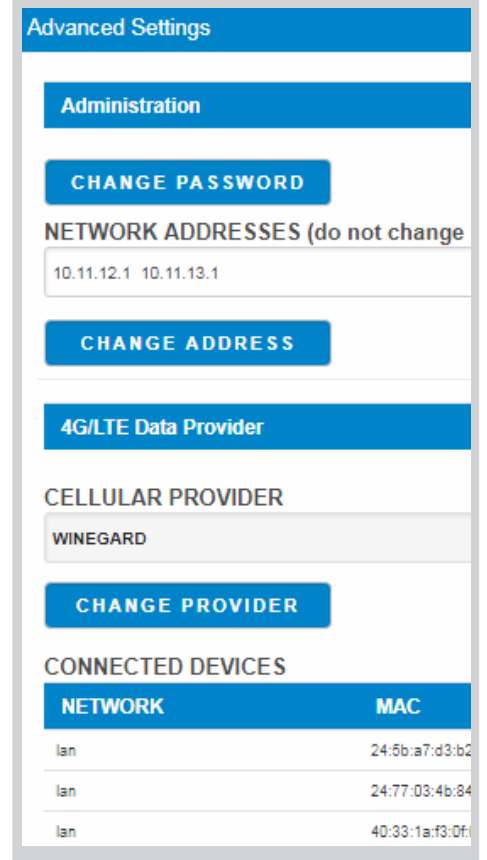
Advanced Settings

Administration

CHANGE PASSWORD

NETWORK ADDRESSES (do not change

10.11.12.1 10.11.13.1

CHANGE ADDRESS

4G/LTE Data Provider

CELLULAR PROVIDER

WINEGARD

CHANGE PROVIDER

CONNECTED DEVICES

| NETWORK | MAC |
|---|---|
| lan | 24:5b:a7:d3:b2 |
| lan | 24:77:03:4b:84 |
| lan | 40:33:1a:f3:0f: |